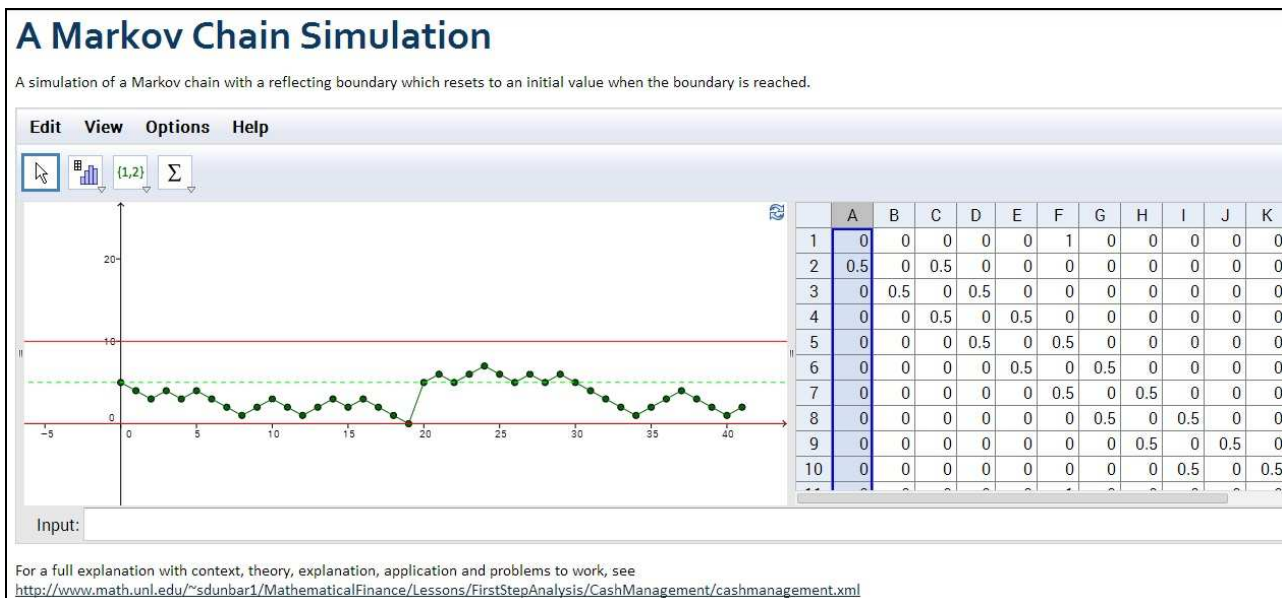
A Markov Chain Simulation

A simulation of a Markov chain with a reflecting boundary which resets to an initial value when the boundary is reached.

Edit View Options Help

{1,2} Σ

20
10
0
−5 0 5 10 15 20 25 30 35 40

| | A | B | C | D | E | F | G | H | I | J | K |
|---|---|---|---|---|---|---|---|---|---|---|---|
| 1 | 0 | 0 | 0 | 0 | 0 | 1 | 0 | 0 | 0 | 0 | 0 |
| 2 | 0.5 | 0 | 0.5 | 0 | 0 | 0 | 0 | 0 | 0 | 0 | 0 |
| 3 | 0 | 0.5 | 0 | 0.5 | 0 | 0 | 0 | 0 | 0 | 0 | 0 |
| 4 | 0 | 0 | 0.5 | 0 | 0.5 | 0 | 0 | 0 | 0 | 0 | 0 |
| 5 | 0 | 0 | 0 | 0.5 | 0 | 0.5 | 0 | 0 | 0 | 0 | 0 |
| 6 | 0 | 0 | 0 | 0 | 0.5 | 0 | 0.5 | 0 | 0 | 0 | 0 |
| 7 | 0 | 0 | 0 | 0 | 0 | 0.5 | 0 | 0.5 | 0 | 0 | 0 |
| 8 | 0 | 0 | 0 | 0 | 0 | 0 | 0.5 | 0 | 0.5 | 0 | 0 |
| 9 | 0 | 0 | 0 | 0 | 0 | 0 | 0 | 0.5 | 0 | 0.5 | 0 |
| 10 | 0 | 0 | 0 | 0 | 0 | 0 | 0 | 0 | 0.5 | 0 | 0.5 |

Input:

For a full explanation with context, theory, explanation, application and problems to work, see
http://www.math.unl.edu/~sdunbar1/MathematicalFinance/Lessons/FirstStepAnalysis/CashManagement/cashmanagement.xml